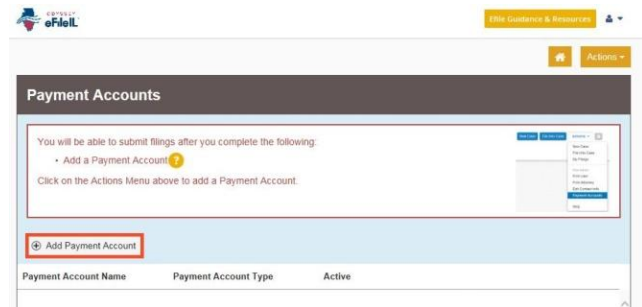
eFileIL

EfileIL Guidance & Resources

Actions

Payment Accounts

You will be able to submit filings after you complete the following:

• Add a Payment Account ?

Click on the Actions Menu above to add a Payment Account.

Add Payment Account

| Payment Account Name | Payment Account Type | Active |
|---|---|---|